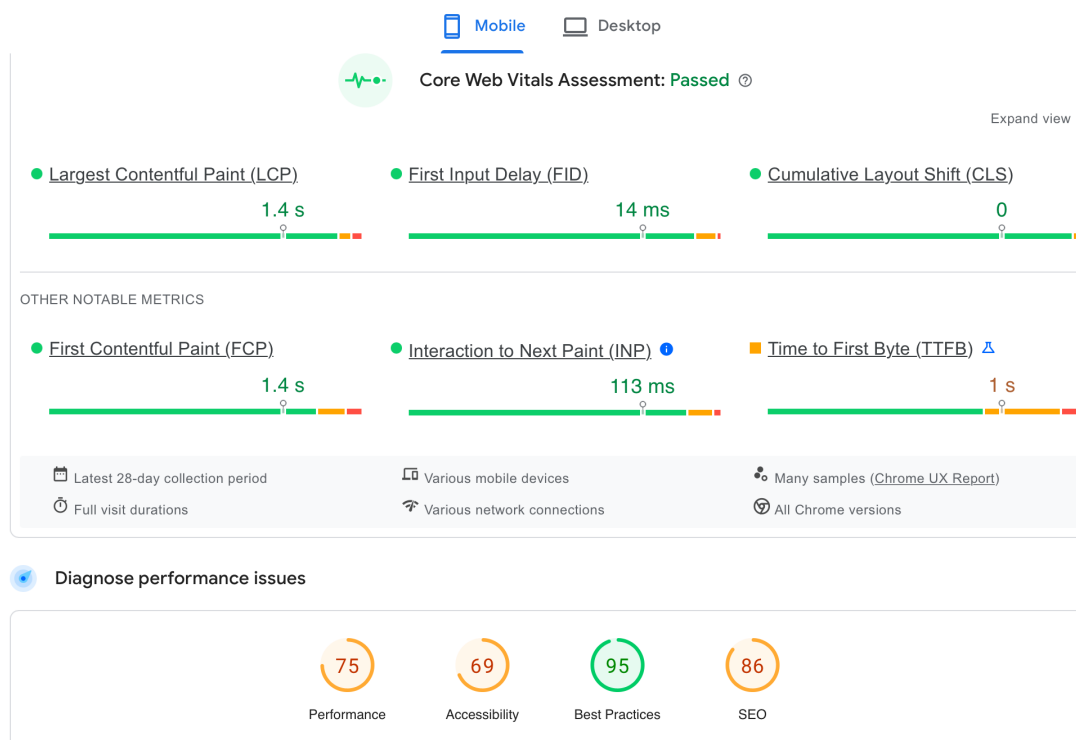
Mobile Desktop

Core Web Vitals Assessment: Passed

Expand view

Largest Contentful Paint (LCP)
1.4 s

First Input Delay (FID)
14 ms

Cumulative Layout Shift (CLS)
0

OTHER NOTABLE METRICS

First Contentful Paint (FCP)
1.4 s

Interaction to Next Paint (INP)
113 ms

Time to First Byte (TTFB)
1 s

Latest 28-day collection period
Various mobile devices
Many samples (Chrome UX Report)
Full visit durations
Various network connections
All Chrome versions

Diagnose performance issues

75
Performance

69
Accessibility

95
Best Practices

86
SEO